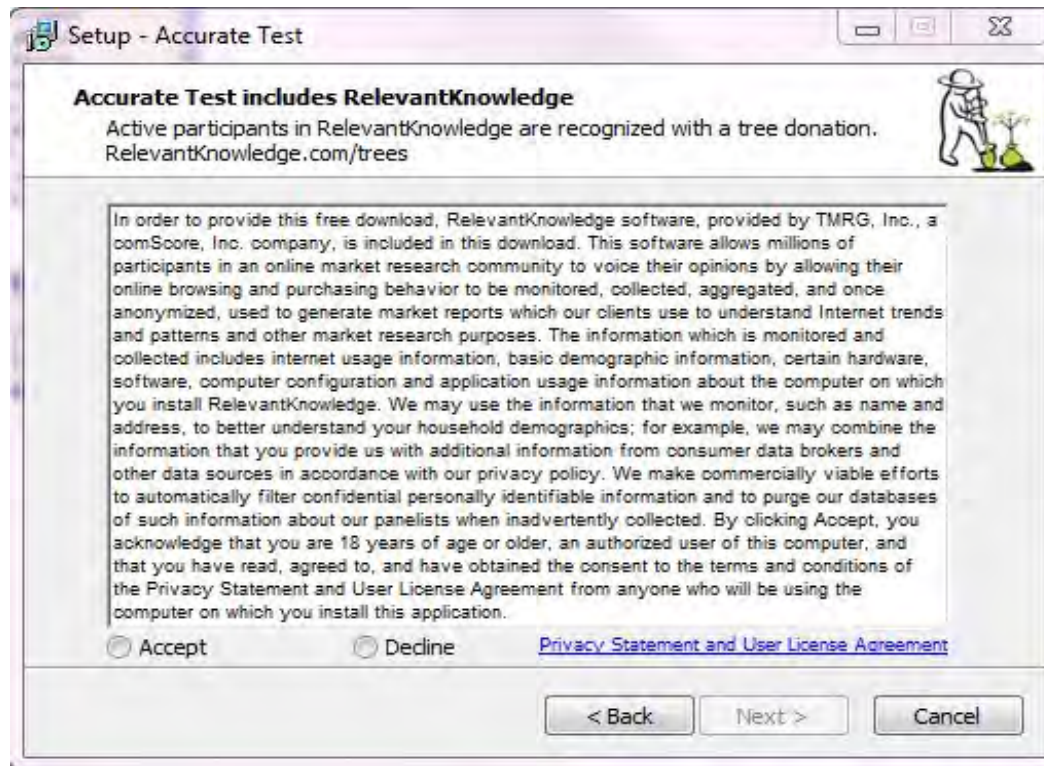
Setup - Accurate Test

Accurate Test includes RelevantKnowledge

Active participants in RelevantKnowledge are recognized with a tree donation. RelevantKnowledge.com/trees

In order to provide this free download, RelevantKnowledge software, provided by TMRG, Inc., a comScore, Inc. company, is included in this download. This software allows millions of participants in an online market research community to voice their opinions by allowing their online browsing and purchasing behavior to be monitored, collected, aggregated, and once anonymized, used to generate market reports which our clients use to understand Internet trends and patterns and other market research purposes. The information which is monitored and collected includes internet usage information, basic demographic information, certain hardware, software, computer configuration and application usage information about the computer on which you install RelevantKnowledge. We may use the information that we monitor, such as name and address, to better understand your household demographics; for example, we may combine the information that you provide us with additional information from consumer data brokers and other data sources in accordance with our privacy policy. We make commercially viable efforts to automatically filter confidential personally identifiable information and to purge our databases of such information about our panelists when inadvertently collected. By clicking Accept, you acknowledge that you are 18 years of age or older, an authorized user of this computer, and that you have read, agreed to, and have obtained the consent to the terms and conditions of the Privacy Statement and User License Agreement from anyone who will be using the computer on which you install this application.

Accept

Decline

Privacy Statement and User License Agreement

< Back

Next >

Cancel